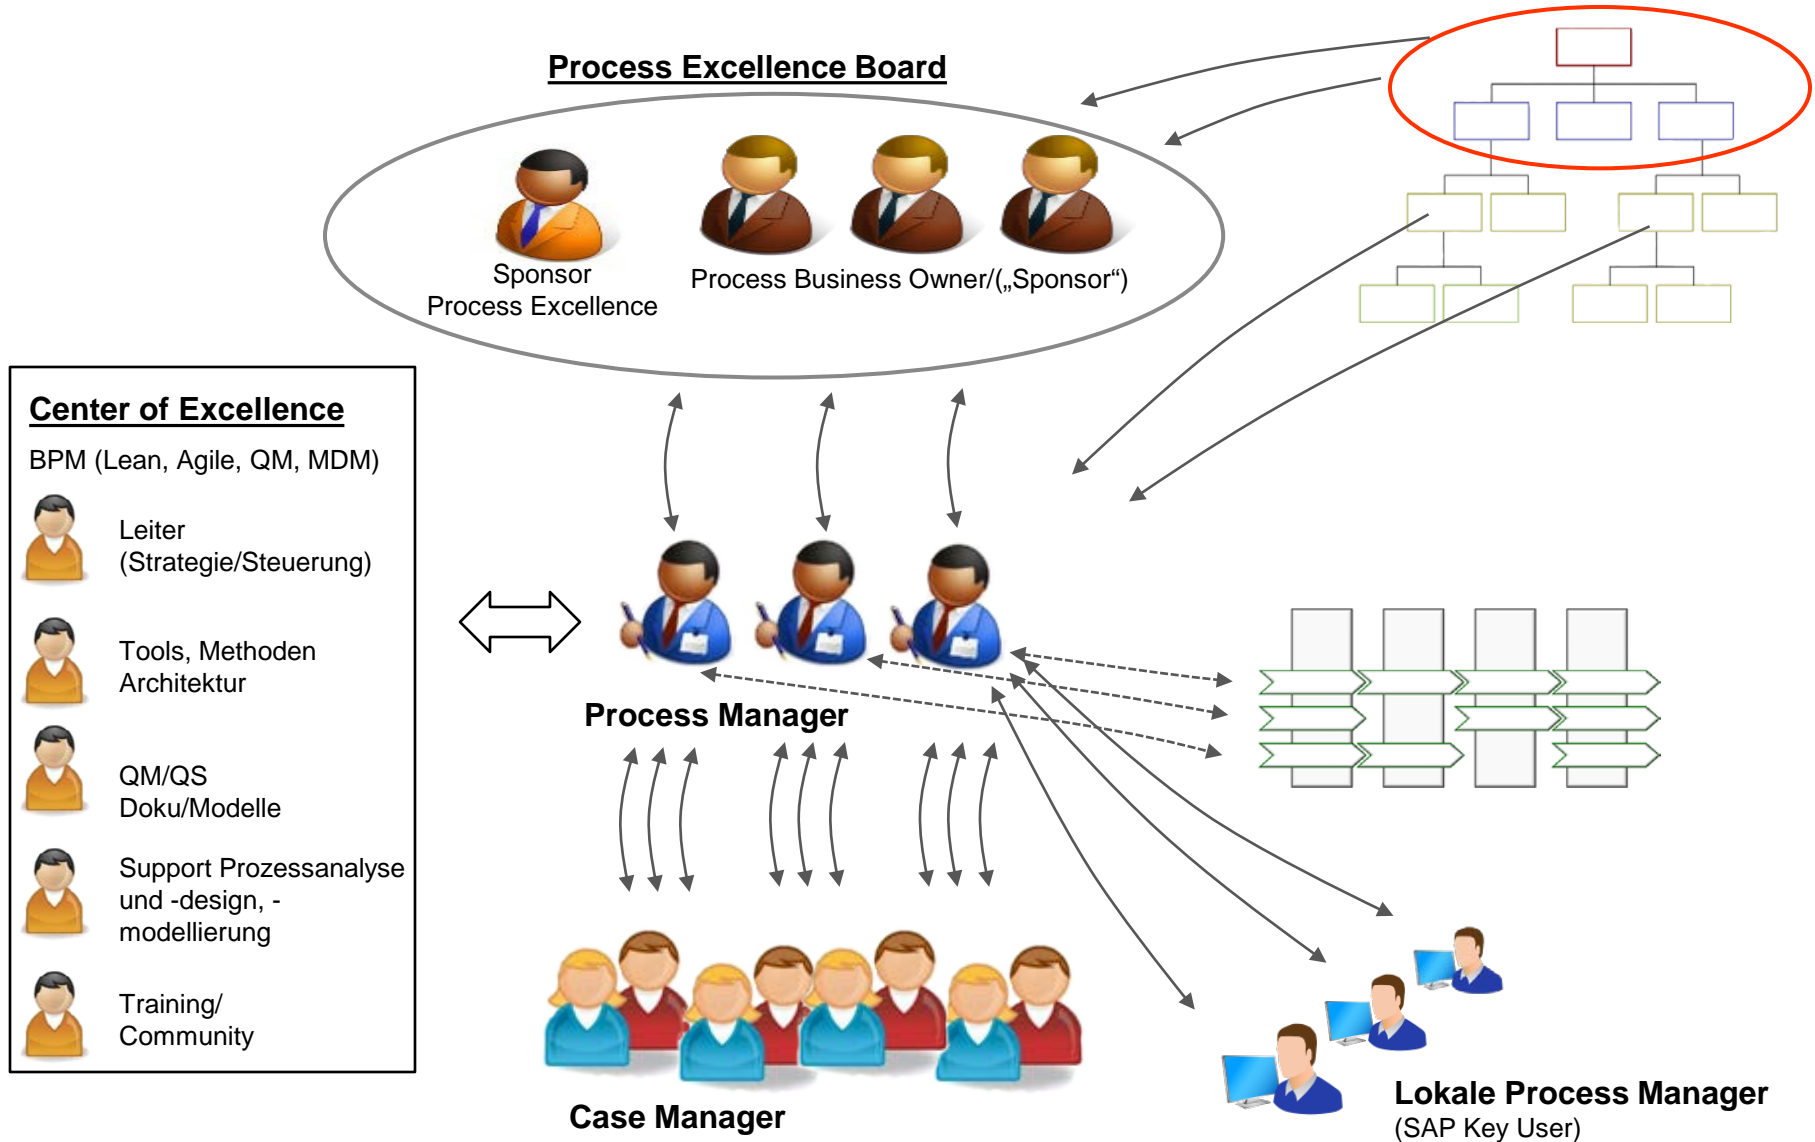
Process Excellence Board

Sponsor
Process Excellence

Process Business Owner/(„Sponsor“)

Center of Excellence

BPM (Lean, Agile, QM, MDM)

Leiter
(Strategie/Steuerung)

Tools, Methoden
Architektur

QM/QS
Doku/Modelle

Support Prozessanalyse und -design, -modellierung

Training/
Community

Process Manager

Case Manager

Lokale Process Manager
(SAP Key User)